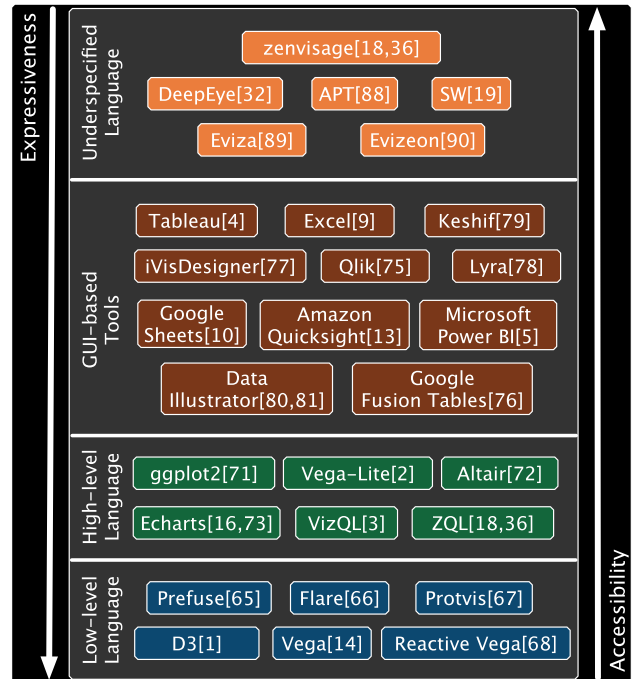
Expressiveness

Underspecified Language

zenvisage[18,36]

DeepEye[32]
APT[88]
SW[19]

Eviza[89]
Evizeon[90]

GUI-based Tools

Tableau[4]
Excel[9]
Keshif[79]

iVisDesigner[77]
Qlik[75]
Lyra[78]

Google Sheets[10]
Amazon Quicksight[13]
Microsoft Power BI[5]

Data Illustrator[80,81]
Google Fusion Tables[76]

High-level Language

ggplot2[71]
Vega-Lite[2]
Altair[72]

Echarts[16,73]
VizQL[3]
ZQL[18,36]

Low-level Language

Prefuse[65]
Flare[66]
Protvis[67]

D3[1]
Vega[14]
Reactive Vega[68]

Accessibility